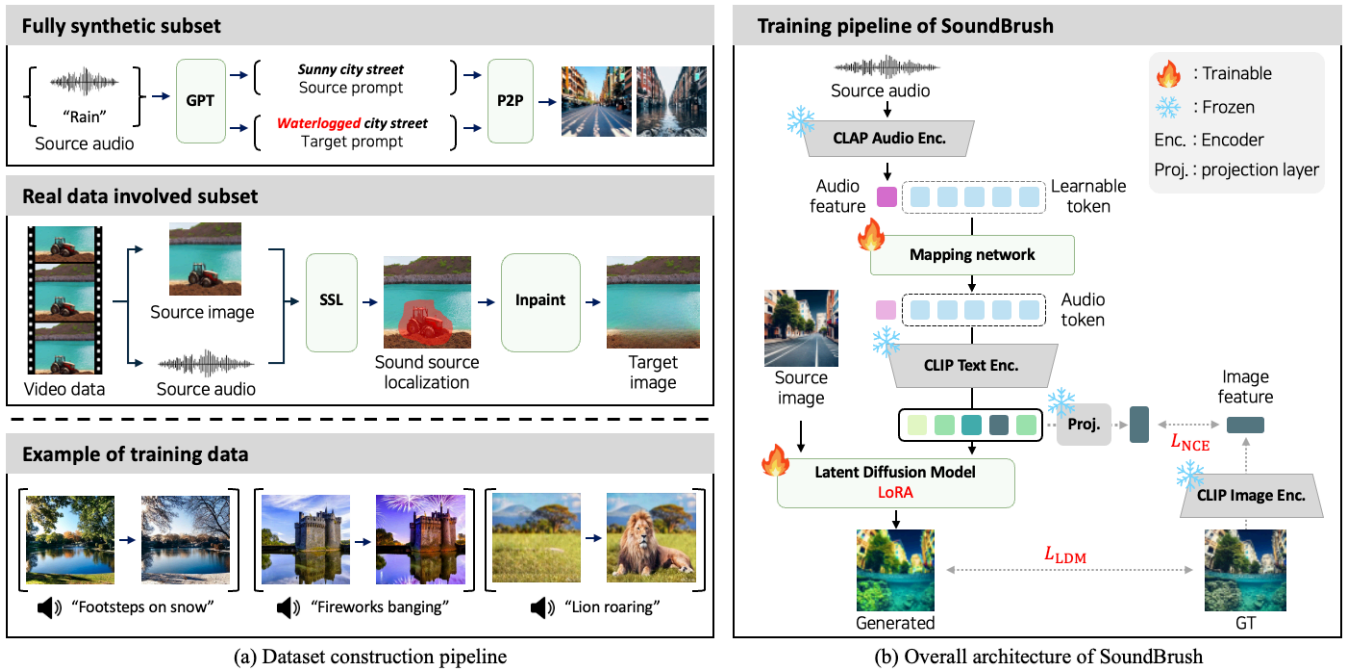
Fully synthetic subset

"Rain"
Source audio
GPT
Sunny city street
Source prompt
Waterlogged city street
Target prompt
P2P

Real data involved subset

Video data
Source image
Source audio
SSL
Sound source localization
Inpaint
Target image

Example of training data

"Footsteps on snow"
"Fireworks banging"
"Lion roaring"

(a) Dataset construction pipeline

Training pipeline of SoundBrush

Source audio
CLAP Audio Enc.
Audio feature
Learnable token
Mapping network
Audio token
Source image
CLIP Text Enc.
Proj.
Image feature
$L_{\text{NCE}}$
Latent Diffusion Model
LoRA
CLIP Image Enc.
$L_{\text{LDM}}$
Generated
GT

: Trainable
: Frozen
Enc. : Encoder
Proj. : projection layer

(b) Overall architecture of SoundBrush